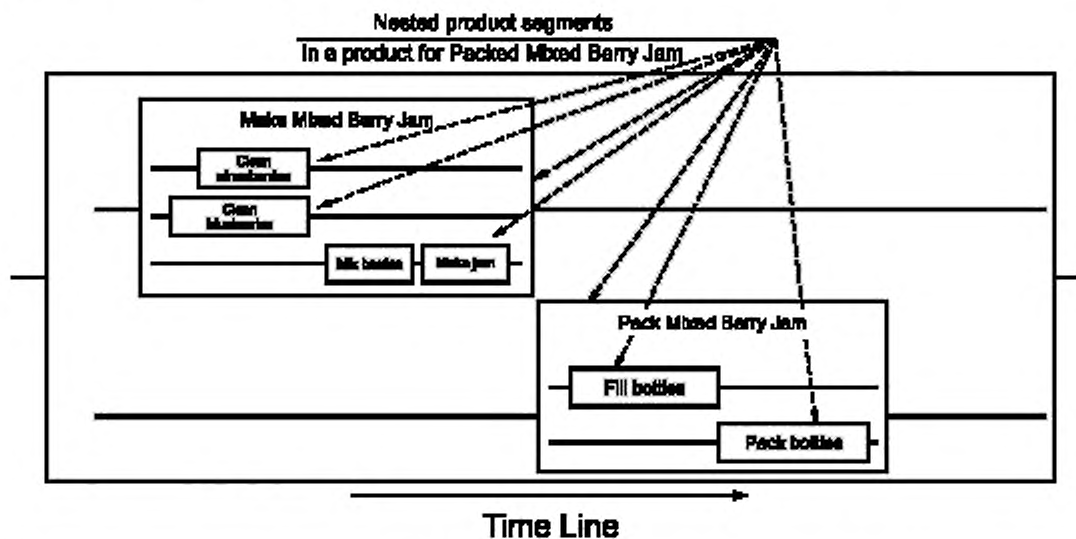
Nested product segments
In a product for Packed Mixed Berry Jam

Make Mixed Berry Jam

Clean strawberries

Clean blueberries

Mix berries

Make jam

Pack Mixed Berry Jam

Fill bottles

Pack bottles

Time Line